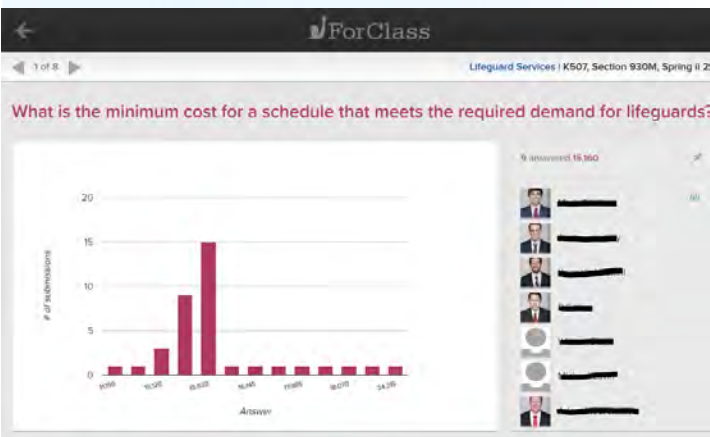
ForClass

1 of 8

Lifeguard Services | K507, Section 930M, Spring II 2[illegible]

What is the minimum cost for a schedule that meets the required demand for lifeguards?

9 answered 15,160

20
15
10
5
0

# of submissions

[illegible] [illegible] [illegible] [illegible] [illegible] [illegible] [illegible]

Answer

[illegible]